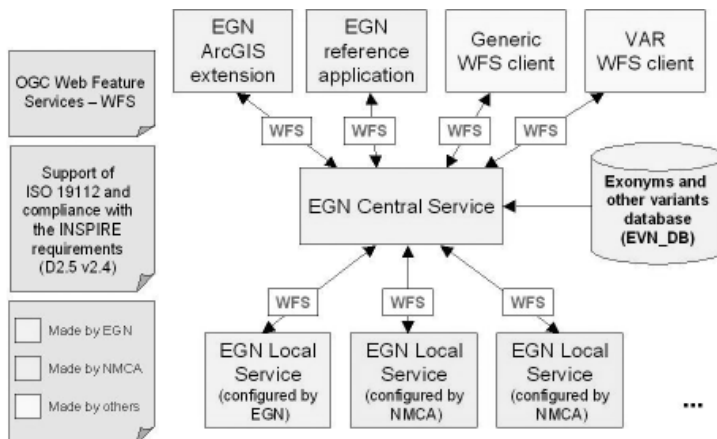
OGC Web Feature Services – WFS

Support of ISO 19112 and compliance with the INSPIRE requirements (D2.5 v2.4)

Made by EGN

Made by NMCA

Made by others

EGN ArcGIS extension

EGN reference application

Generic WFS client

VAR WFS client

WFS

WFS

WFS

WFS

EGN Central Service

Exonyms and other variants database (EVN_DB)

WFS

WFS

WFS

EGN Local Service (configured by EGN)

EGN Local Service (configured by NMCA)

EGN Local Service (configured by NMCA)

...